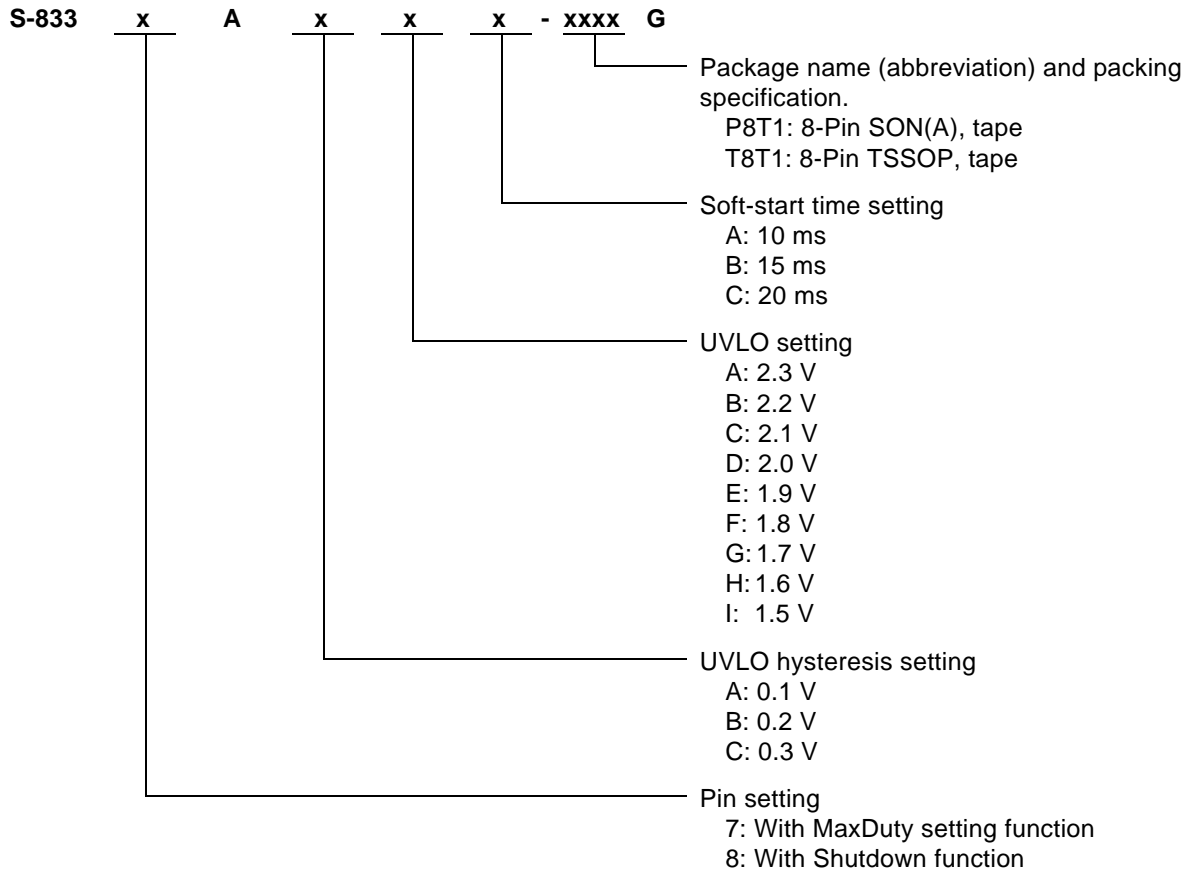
S-833 x A x x x - xxxx G

Package name (abbreviation) and packing specification.
P8T1: 8-Pin SON(A), tape
T8T1: 8-Pin TSSOP, tape

Soft-start time setting
A: 10 ms
B: 15 ms
C: 20 ms

UVLO setting
A: 2.3 V
B: 2.2 V
C: 2.1 V
D: 2.0 V
E: 1.9 V
F: 1.8 V
G: 1.7 V
H: 1.6 V
I: 1.5 V

UVLO hysteresis setting
A: 0.1 V
B: 0.2 V
C: 0.3 V

Pin setting
7: With MaxDuty setting function
8: With Shutdown function